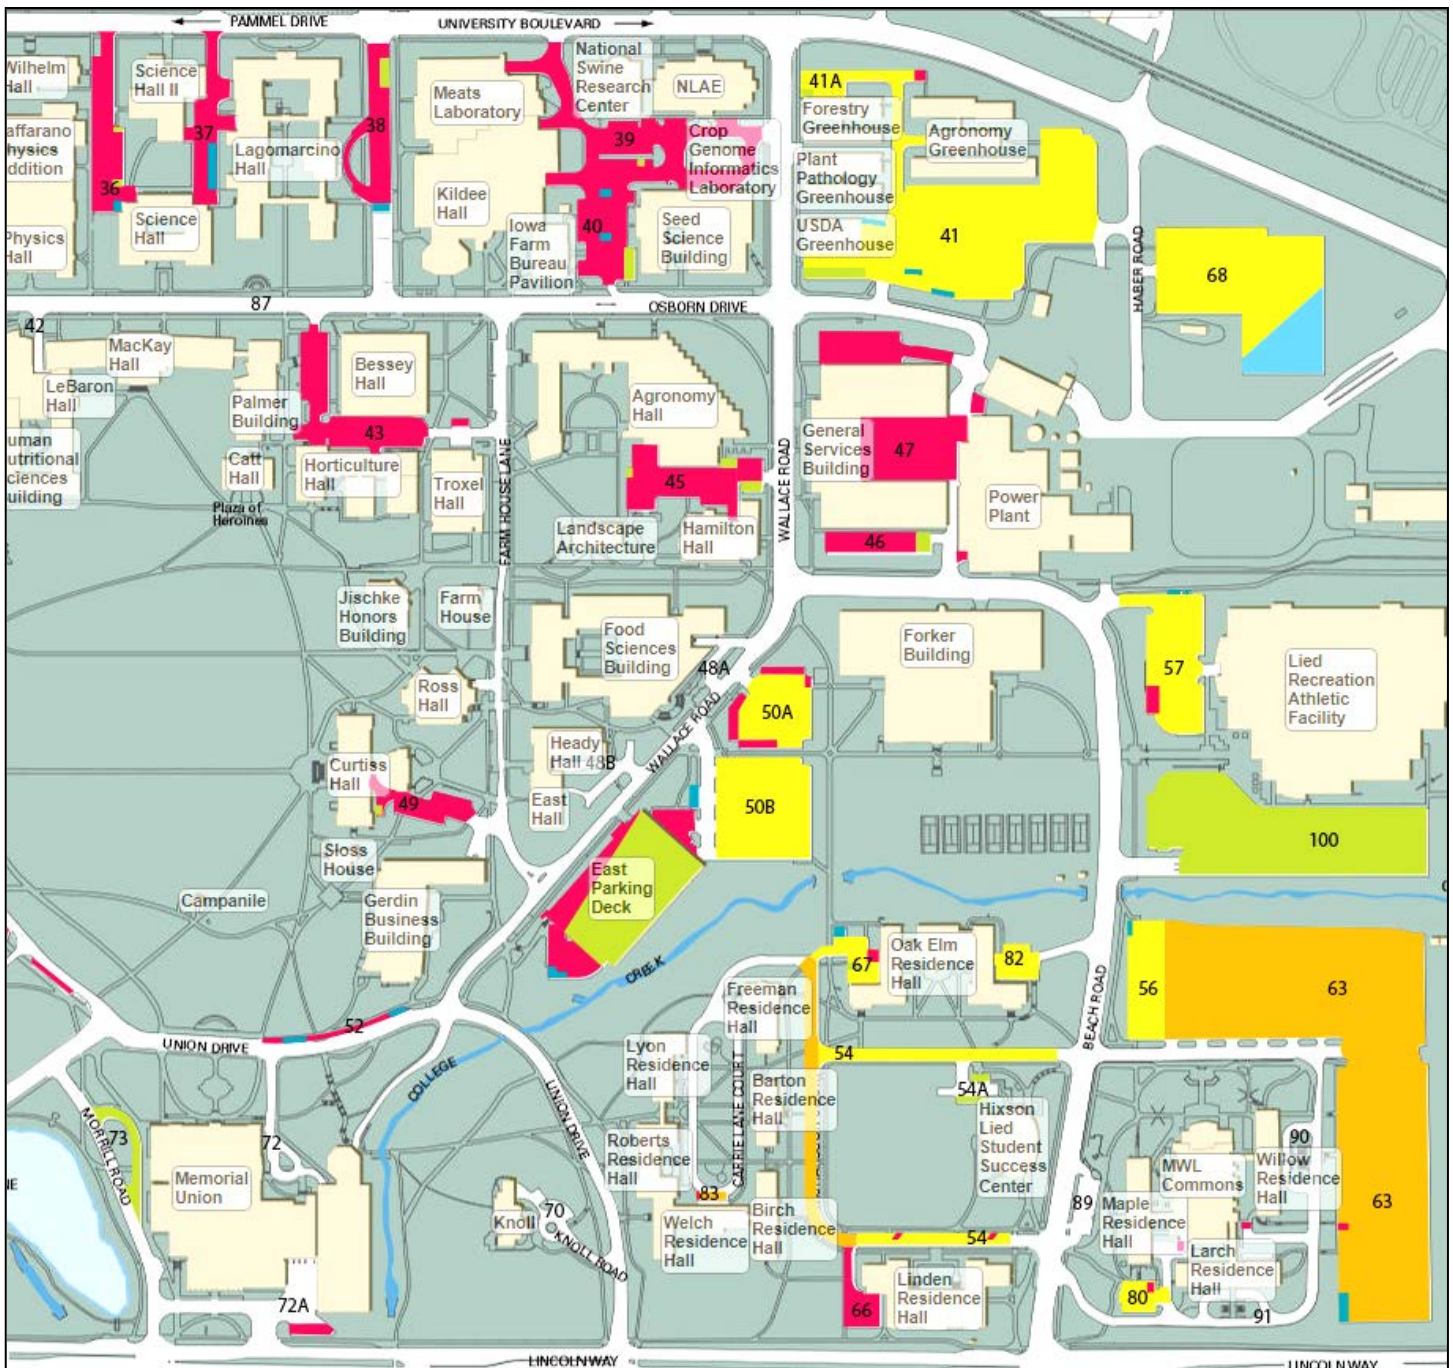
PAMMEL DRIVE
UNIVERSITY BOULEVARD
Wilhelm Hall
Science Hall II
37
36
Lagomarcino Hall
38
Meats Laboratory
National Swine Research Center
NLAE
39
Crop Genome Informatics Laboratory
Forestry Greenhouse
41A
Agronomy Greenhouse
affarano hysics ddition
Science Hall
Physics Hall
Kildee Hall
Iowa Farm Bureau Pavilion
40
Seed Science Building
Plant Pathology Greenhouse
USDA Greenhouse
41
HABER ROAD
68
87
OSBORN DRIVE
42
MacKay Hall
LeBaron Hall
uman utritional ciences uilding
Palmer Building
Bessey Hall
43
Catt Hall
Horticulture Hall
Troxel Hall
Plaza of Heroines
FARM HOUSE LANE
Agronomy Hall
45
Landscape Architecture
Hamilton Hall
WALLACE ROAD
General Services Building
47
46
Power Plant
Jischke Honors Building
Farm House
Food Sciences Building
48A
50A
Forker Building
57
Lied Recreation Athletic Facility
Ross Hall
Heady Hall 48B
WALLACE ROAD
50B
Curtiss Hall
49
East Hall
100
Sloss House
Campanile
Gerdin Business Building
East Parking Deck
COLLEGE CREEK
Oak Elm Residence Hall
67
82
56
63
BEACH ROAD
52
UNION DRIVE
Freeman Residence Hall
Lyon Residence Hall
54
54A
Barton Residence Hall
CARRIE LANE COURT
UNION DRIVE
Hixson Lied Student Success Center
MORRILL ROAD
73
72
Memorial Union
Roberts Residence Hall
83
MWL Commons
90
Willow Residence Hall
89
Maple Residence Hall
63
Knoll
70
KNOLL ROAD
Welch Residence Hall
Birch Residence Hall
54
Larch Residence Hall
Linden Residence Hall
66
80
72A
91
LINCOLN WAY
LINCOLN WAY